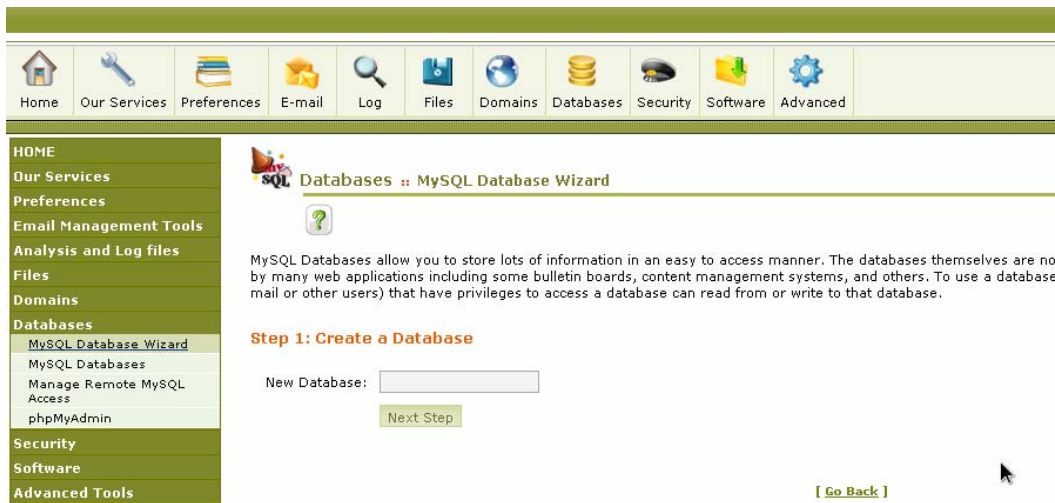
Home Our Services Preferences E-mail Log Files Domains Databases Security Software Advanced

HOME
Our Services
Preferences
Email Management Tools
Analysis and Log files
Files
Domains
Databases
MySQL Database Wizard
MySQL Databases
Manage Remote MySQL Access
phpMyAdmin
Security
Software
Advanced Tools

MySQL Databases :: MySQL Database Wizard

?

MySQL Databases allow you to store lots of information in an easy to access manner. The databases themselves are no by many web applications including some bulletin boards, content management systems, and others. To use a database mail or other users) that have privileges to access a database can read from or write to that database.

Step 1: Create a Database

New Database:

Next Step

[ Go Back ]